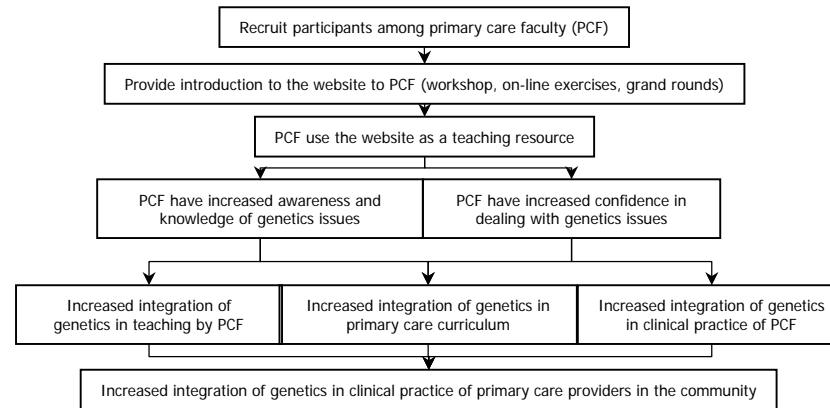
Recruit participants among primary care faculty (PCF)

Provide introduction to the website to PCF (workshop, on-line exercises, grand rounds)

PCF use the website as a teaching resource

PCF have increased awareness and knowledge of genetics issues

PCF have increased confidence in dealing with genetics issues

Increased integration of genetics in teaching by PCF

Increased integration of genetics in primary care curriculum

Increased integration of genetics in clinical practice of PCF

Increased integration of genetics in clinical practice of primary care providers in the community